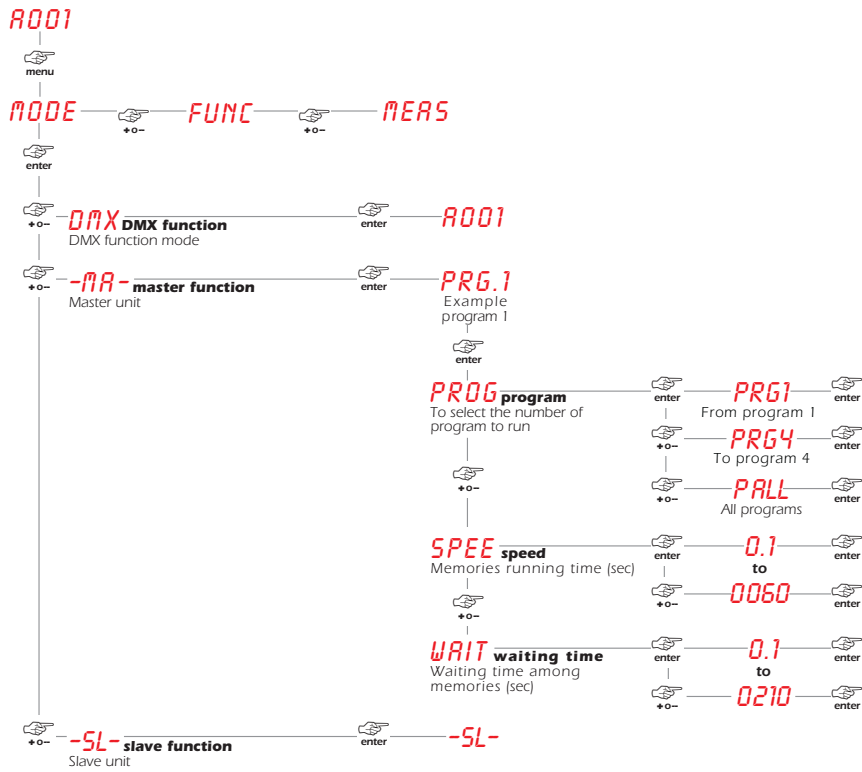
A001

menu

MODE +o– FUNC +o– MEAS

enter

+o– DMX DMX function
DMX function mode
enter A001

+o– -MA- master function
Master unit
enter PRG.1
Example program 1

enter

PROG program
To select the number of program to run
enter PRG1 enter
From program 1
+o– PRG4 enter
To program 4
+o– PALL enter
All programs

+o–

SPEE speed
Memories running time (sec)
enter 0.1 enter
to
+o– 0060 enter

+o–

WAIT waiting time
Waiting time among memories (sec)
enter 0.1 enter
to
+o– 0210 enter

+o– -SL- slave function
Slave unit
enter -SL-